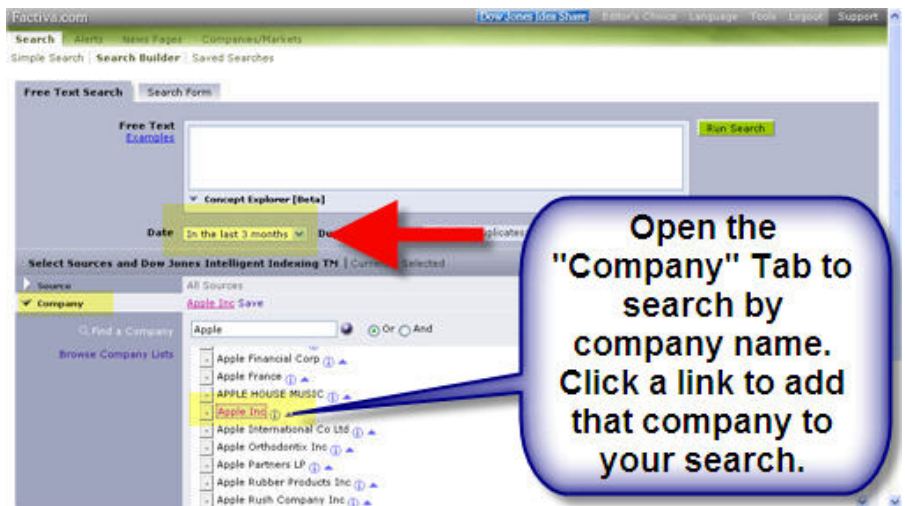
Factiva.com

Dow Jones Idea Share | Editor's Choice | Language | Tools | Logout | Support

Search | Alerts | News Pages | Companies/Markets

Simple Search | Search Builder | Saved Searches

Free Text Search | Search Form

Free Text
Examples

Run Search

Concept Explorer [Beta]

Date In the last 3 months Du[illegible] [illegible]plicates

Select Sources and Dow Jones Intelligent Indexing TM | Curre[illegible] Selected

Source
Company

All Sources
Apple Inc Save

Find a Company
Apple
Or And

Browse Company Lists

Apple Financial Corp
Apple France
APPLE HOUSE MUSIC
Apple Inc
Apple International Co Ltd
Apple Orthodontix Inc
Apple Partners LP
Apple Rubber Products Inc
Apple Rush Company Inc

Open the "Company" Tab to search by company name. Click a link to add that company to your search.